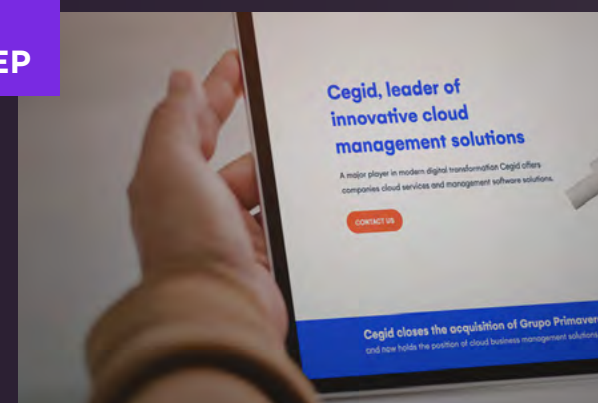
EP

Cegid, leader of innovative cloud management solutions

A major player in modern digital transformation Cegid offers companies cloud services and management software solutions.

CONTACT US

Cegid closes the acquisition of Grupo Primaver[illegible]
and now holds the position of cloud business management solutions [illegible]